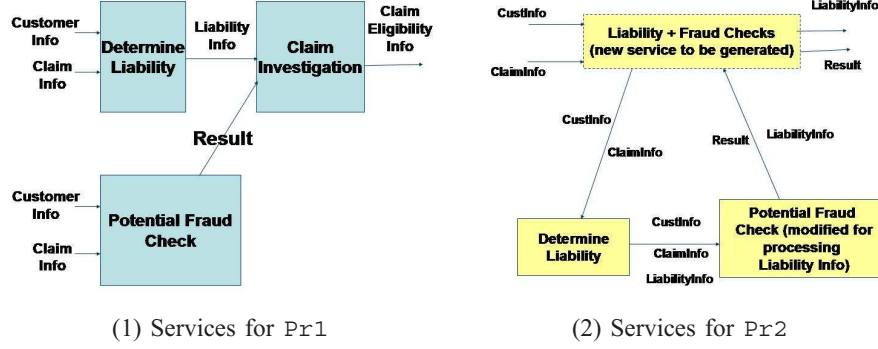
Customer Info

Claim Info

Determine Liability

Liability Info

Claim Investigation

Claim Eligibility Info

Result

Customer Info

Claim Info

Potential Fraud Check

(1) Services for Pr1

CustInfo

ClaimInfo

Liability + Fraud Checks (new service to be generated)

LiabilityInfo

Result

CustInfo

ClaimInfo

Result

LiabilityInfo

Determine Liability

CustInfo

ClaimInfo

LiabilityInfo

Potential Fraud Check (modified for processing Liability Info)

(2) Services for Pr2